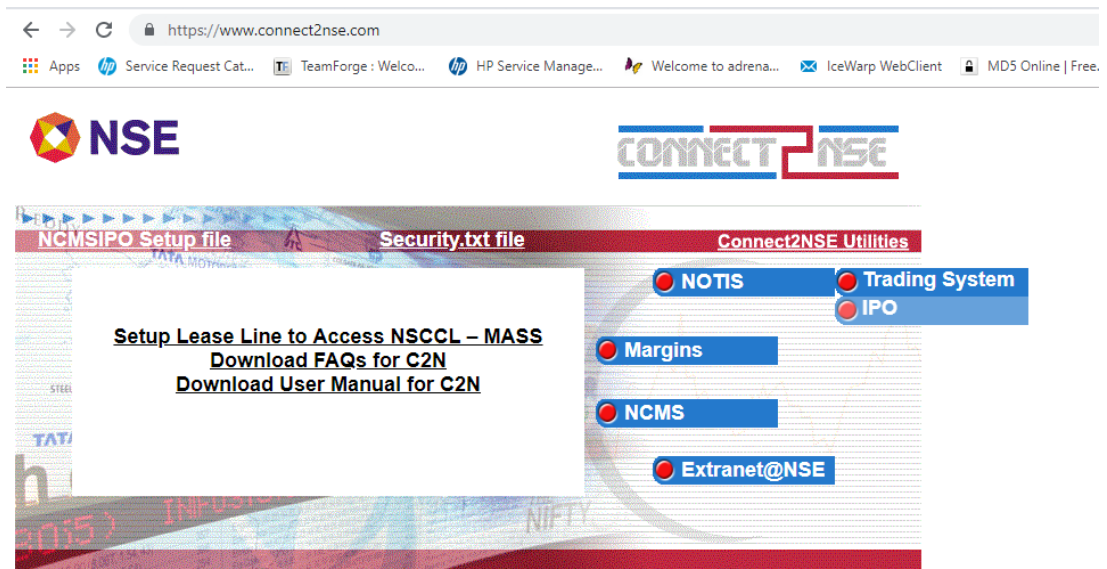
https://www.connect2nse.com

Apps Service Request Cat... TeamForge : Welco... HP Service Manage... Welcome to adrena... IceWarp WebClient MD5 Online | Free.

NSE

CONNECT2NSE

NCMSIPO Setup file

Security.txt file

Connect2NSE Utilities

NOTIS

Trading System

IPO

Margins

NCMS

Extranet@NSE

Setup Lease Line to Access NSCCL – MASS
Download FAQs for C2N
Download User Manual for C2N

NIFTY